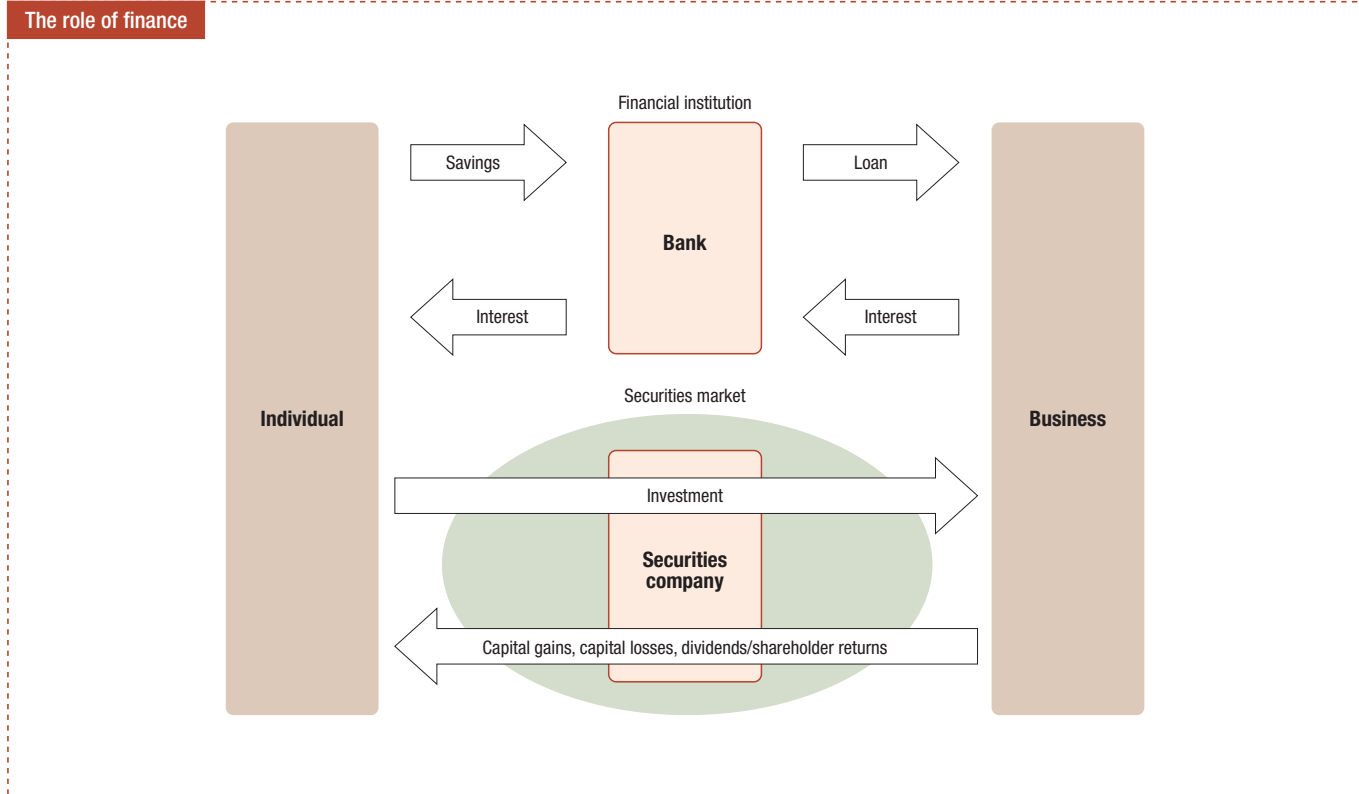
The role of finance

Financial institution

Savings

Loan

Bank

Interest

Interest

Securities market

Individual

Business

Investment

Securities company

Capital gains, capital losses, dividends/shareholder returns